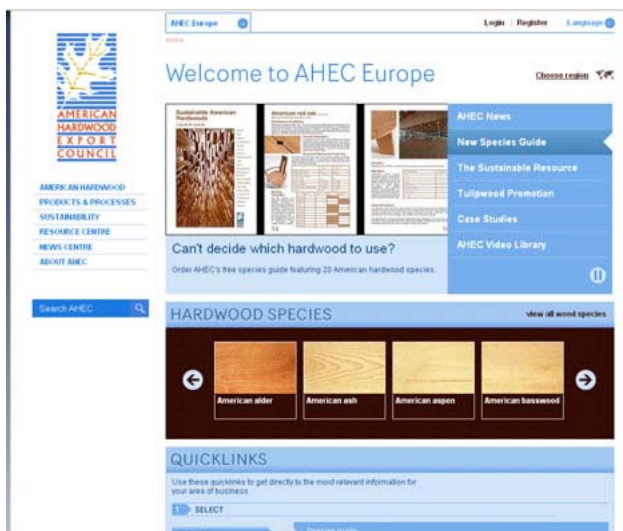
AHEC Europe

Login | Register | Language

AMERICAN HARDWOOD EXPORT COUNCIL

AMERICAN HARDWOOD
PRODUCTS & PROCESSES
SUSTAINABILITY
RESOURCE CENTRE
NEWS CENTRE
ABOUT AHEC

Search AHEC

Welcome to AHEC Europe

Choose region

Sustainable American Hardwoods

American red oak

AHEC News
New Species Guide
The Sustainable Resource
Tulipwood Promotion
Case Studies
AHEC Video Library

Can't decide which hardwood to use?

Order AHEC's free species guide featuring 20 American hardwood species.

HARDWOOD SPECIES

view all wood species

American alder
American ash
American aspen
American basswood

QUICKLINKS

Use these quicklinks to get directly to the most relevant information for your area of business.

1 SELECT